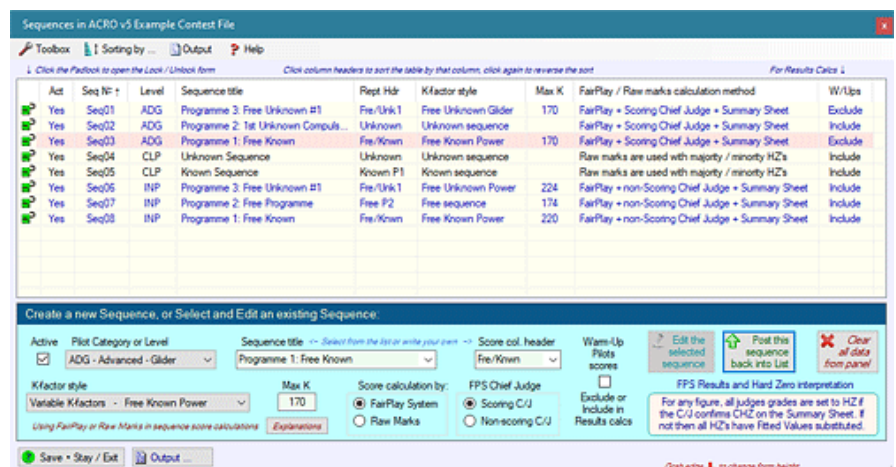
Sequences in ACRO v5 Example Contest File

Toolbox | Sorting by ... | Output | Help

↓ Click the Padlock to open the Lock / Unlock form | Click column headers to sort the table by that column, click again to reverse the sort | For Results Calcs ↓

| | Act | Seq № ↑ | Level | Sequence title | Rept Hdr | K-factor style | Max K | FairPlay / Raw marks calculation method | W/Ups |
|---|---|---|---|---|---|---|---|---|---|
| | Yes | Seq01 | ADG | Programme 3: Free Unknown #1 | Fre/Unk1 | Free Unknown Glider | 170 | FairPlay + Scoring Chief Judge + Summary Sheet | Exclude |
| | Yes | Seq02 | ADG | Programme 2: 1st Unknown Compuls... | Unknown | Unknown sequence | | FairPlay + Scoring Chief Judge + Summary Sheet | Include |
| | Yes | Seq03 | ADG | Programme 1: Free Known | Fre/Knwn | Free Known Power | 170 | FairPlay + Scoring Chief Judge + Summary Sheet | Exclude |
| | Yes | Seq04 | CLP | Unknown Sequence | Unknown | Unknown sequence | | Raw marks are used with majority / minority HZ's | Include |
| | Yes | Seq05 | CLP | Known Sequence | Known P1 | Known sequence | | Raw marks are used with majority / minority HZ's | Include |
| | Yes | Seq06 | INP | Programme 3: Free Unknown #1 | Fre/Unk1 | Free Unknown Power | 224 | FairPlay + non-Scoring Chief Judge + Summary Sheet | Include |
| | Yes | Seq07 | INP | Programme 2: Free Programme | Free P2 | Free sequence | 174 | FairPlay + non-Scoring Chief Judge + Summary Sheet | Include |
| | Yes | Seq08 | INP | Programme 1: Free Known | Fre/Knwn | Free Known Power | 220 | FairPlay + non-Scoring Chief Judge + Summary Sheet | Include |

Create a new Sequence, or Select and Edit an existing Sequence:

Active | Pilot Category or Level | ADG - Advanced - Glider

Sequence title <- Select from the list or write your own -> | Programme 1: Free Known

Score col. header | Fre/Knwn

Warm-Up Pilots scores

Exclude or Include in Results calcs

Edit the selected sequence

Post this sequence back into List

Clear all data from panel

K-factor style | Variable K-factors - Free Known Power

Max K | 170

Using FairPlay or Raw Marks in sequence score calculations | Explanations

Score calculation by: | FairPlay System | Raw Marks

FPS Chief Judge | Scoring C/J | Non-scoring C/J

FPS Results and Hard Zero interpretation

For any figure, all judges grades are set to HZ if the C/J confirms CHZ on the Summary Sheet. If not then all HZ's have Fitted Values substituted.

Save • Stay / Exit | Output ...

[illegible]